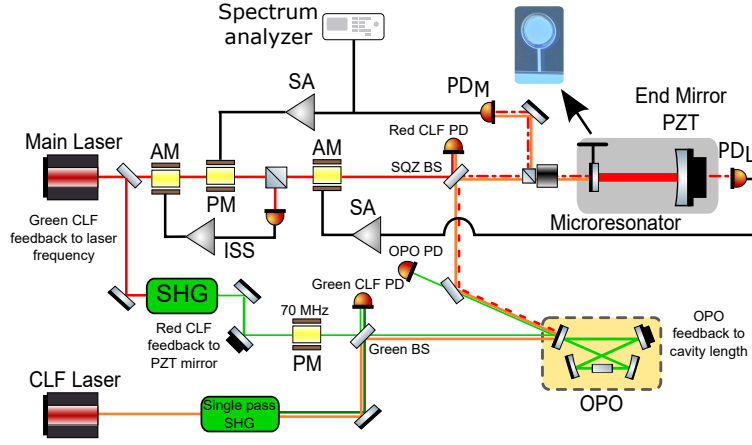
Spectrum analyzer

SA

$PD_M$

End Mirror PZT

Red CLF PD

Main Laser

AM

AM

$PD_L$

SQZ BS

PM

Microresonator

Green CLF feedback to laser frequency

ISS

SA

OPO PD

Green CLF PD

SHG

70 MHz

OPO feedback to cavity length

Red CLF feedback to PZT mirror

PM

Green BS

CLF Laser

Single pass SHG

OPO